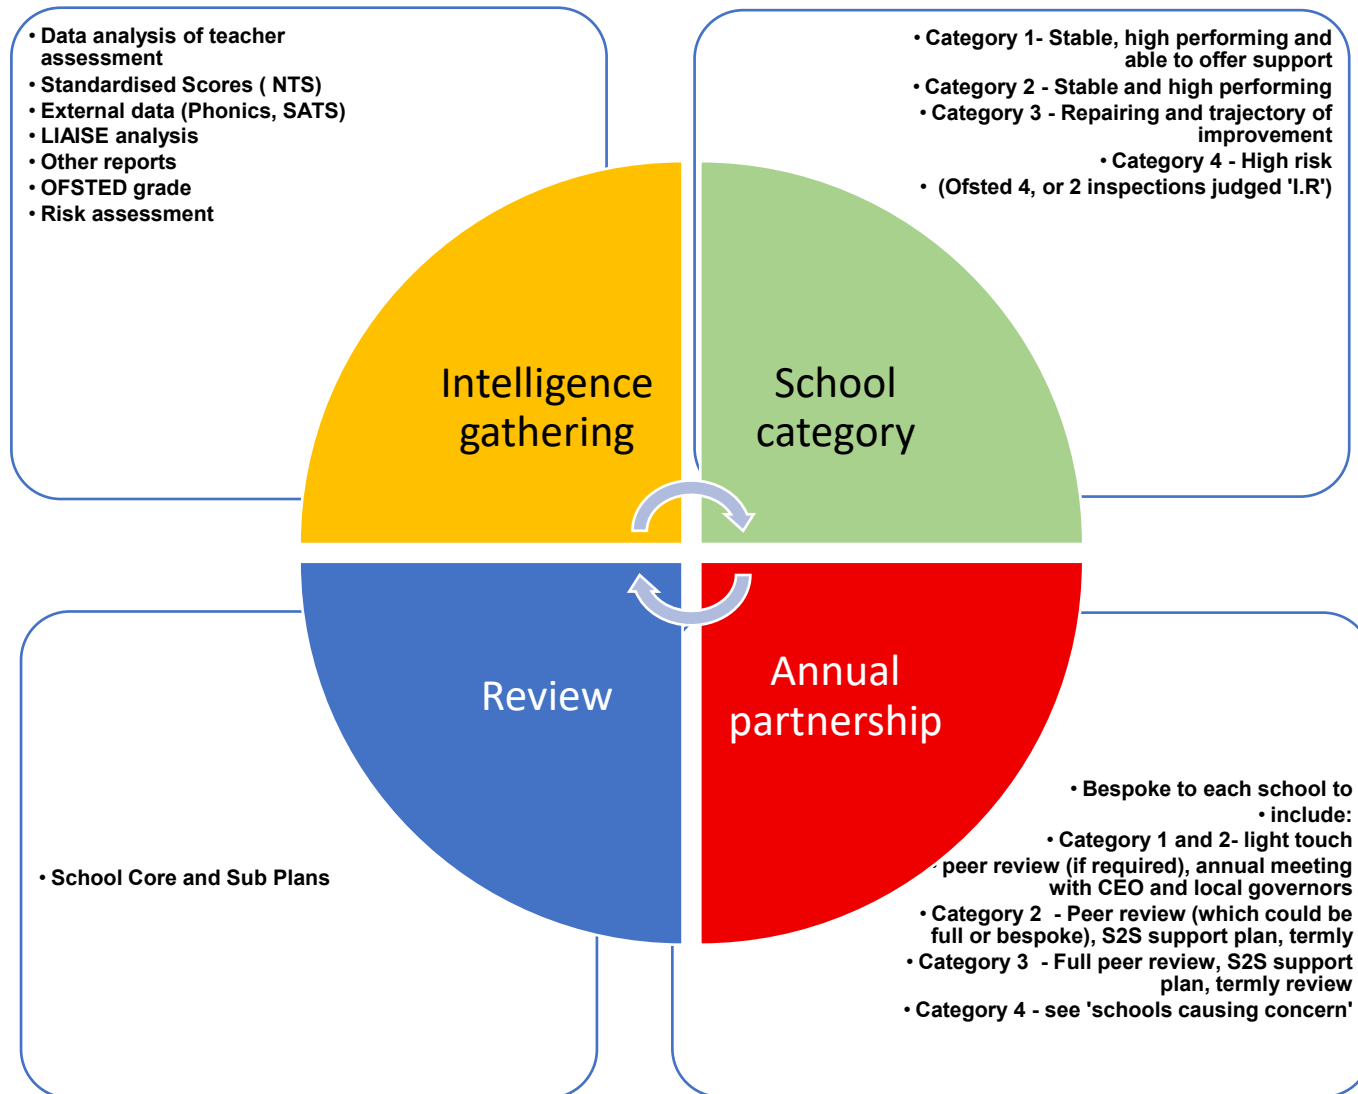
• Data analysis of teacher assessment
• Standardised Scores ( NTS)
• External data (Phonics, SATS)
• LIAISE analysis
• Other reports
• OFSTED grade
• Risk assessment

• Category 1- Stable, high performing and able to offer support
• Category 2 - Stable and high performing
• Category 3 - Repairing and trajectory of improvement
• Category 4 - High risk
• (Ofsted 4, or 2 inspections judged 'I.R')

Intelligence gathering

School category

Review

Annual partnership

• School Core and Sub Plans

• Bespoke to each school to
• include:
• Category 1 and 2- light touch
• peer review (if required), annual meeting with CEO and local governors
• Category 2 - Peer review (which could be full or bespoke), S2S support plan, termly
• Category 3 - Full peer review, S2S support plan, termly review
• Category 4 - see 'schools causing concern'